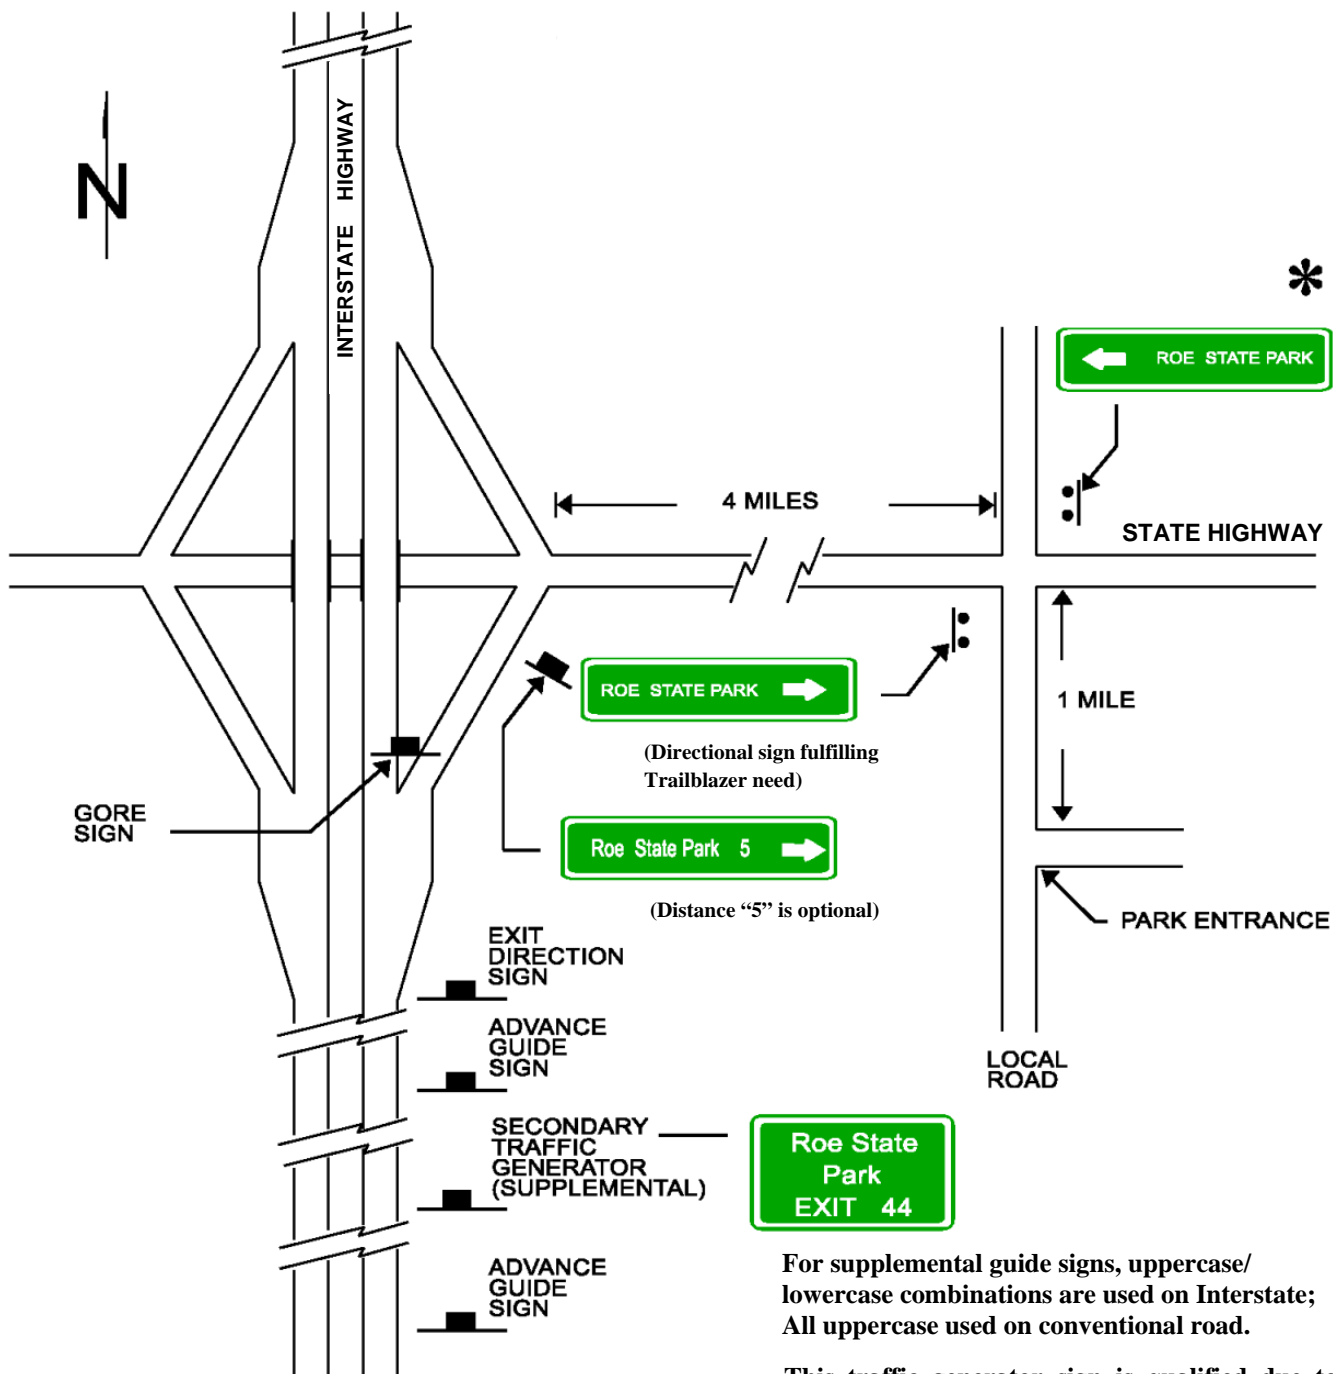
N

INTERSTATE HIGHWAY

*

ROE STATE PARK

4 MILES

STATE HIGHWAY

ROE STATE PARK

(Directional sign fulfilling Trailblazer need)

1 MILE

GORE SIGN

Roe State Park 5

(Distance “5” is optional)

PARK ENTRANCE

EXIT DIRECTION SIGN

ADVANCE GUIDE SIGN

LOCAL ROAD

SECONDARY TRAFFIC GENERATOR (SUPPLEMENTAL)

Roe State Park EXIT 44

ADVANCE GUIDE SIGN

For supplemental guide signs, uppercase/ lowercase combinations are used on Interstate; All uppercase used on conventional road.

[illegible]